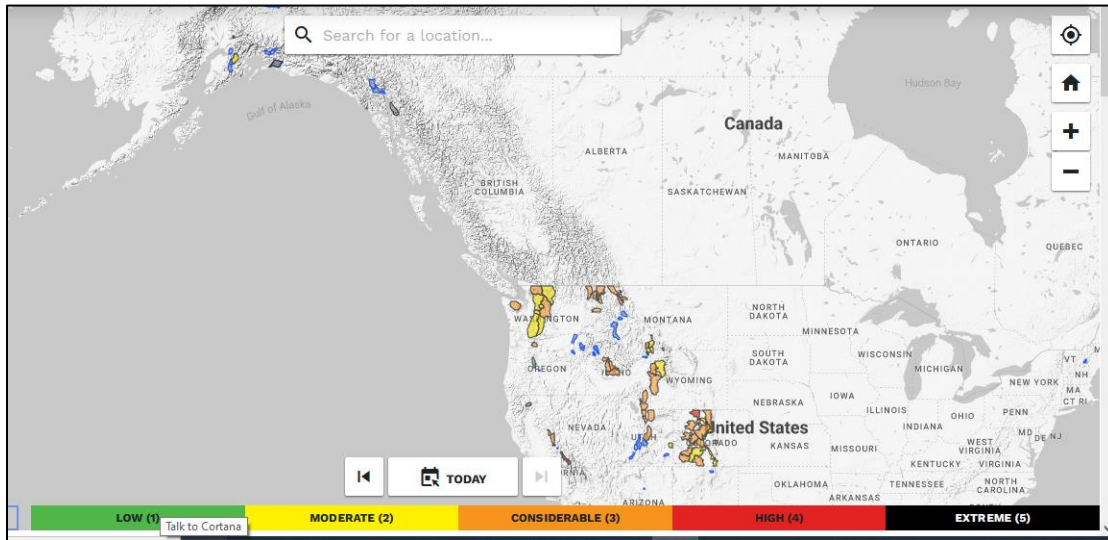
Search for a location...

Hudson Bay

Gulf of Alaska

Canada

ALBERTA

MANITOBA

BRITISH COLUMBIA

SASKATCHEWAN

ONTARIO

QUEBEC

NORTH DAKOTA

WASHINGTON

MONTANA

MINNESOTA

SOUTH DAKOTA

WISCONSIN

OREGON

MICHIGAN

VT

NH

NEW YORK

MA

CT RI

WYOMING

IOWA

NEBRASKA

ILLINOIS

OHIO

PENN

NEVADA

UTAH

United States

INDIANA

MD

DE NJ

COLORADO

KANSAS

MISSOURI

WEST VIRGINIA

VIRGINIA

KENTUCKY

OKLAHOMA

TENNESSEE

NORTH CAROLINA

ARKANSAS

ARIZONA

TODAY

LOW (1)

Talk to Cortana

MODERATE (2)

CONSIDERABLE (3)

HIGH (4)

EXTREME (5)